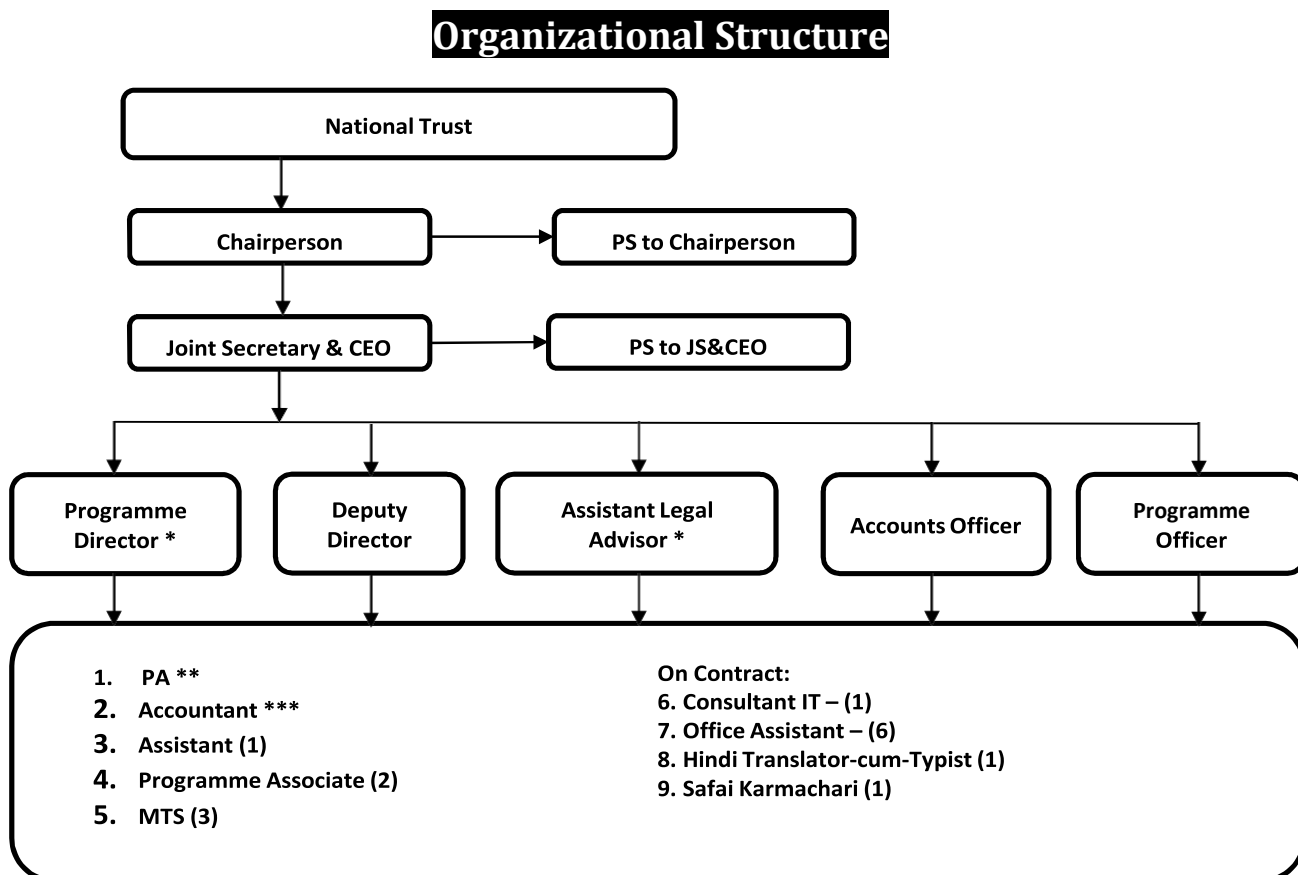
Organizational Structure

National Trust

Chairperson

PS to Chairperson

Joint Secretary & CEO

PS to JS&CEO

Programme Director *

Deputy Director

Assistant Legal Advisor *

Accounts Officer

Programme Officer

1. PA **
2. Accountant ***
3. Assistant (1)
4. Programme Associate (2)
5. MTS (3)

On Contract:
6. Consultant IT – (1)
7. Office Assistant – (6)
8. Hindi Translator-cum-Typist (1)
9. Safai Karmachari (1)